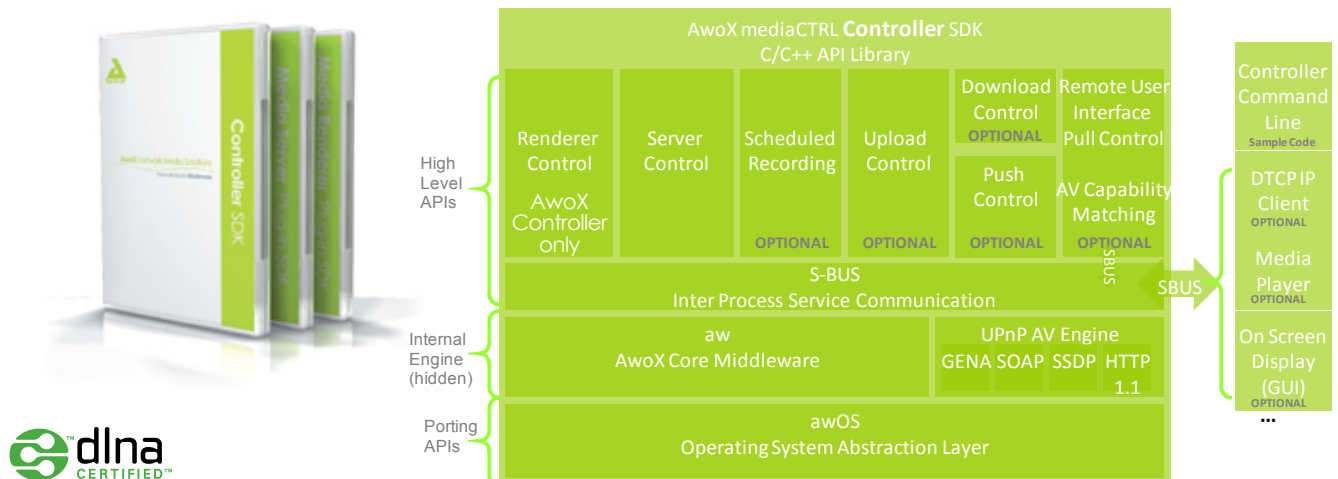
Controller SDK
Media Server
Media Renderer

AwoX mediaCTRL **Controller** SDK
C/C++ API Library

High Level APIs

Renderer Control
AwoX Controller only

Server Control

Scheduled Recording
OPTIONAL

Upload Control
OPTIONAL

Download Control
OPTIONAL

Push Control
OPTIONAL

Remote User Interface Pull Control

AV Capability Matching
OPTIONAL

SBUS

S-BUS
Inter Process Service Communication

SBUS

Internal Engine (hidden)

aw
AwoX Core Middleware

UPnP AV Engine
GENA SOAP SSDP HTTP 1.1

Porting APIs

awOS
Operating System Abstraction Layer

Controller Command Line
Sample Code

DTCP IP Client
OPTIONAL

Media Player
OPTIONAL

On Screen Display (GUI)
OPTIONAL

...

dlna
CERTIFIED™